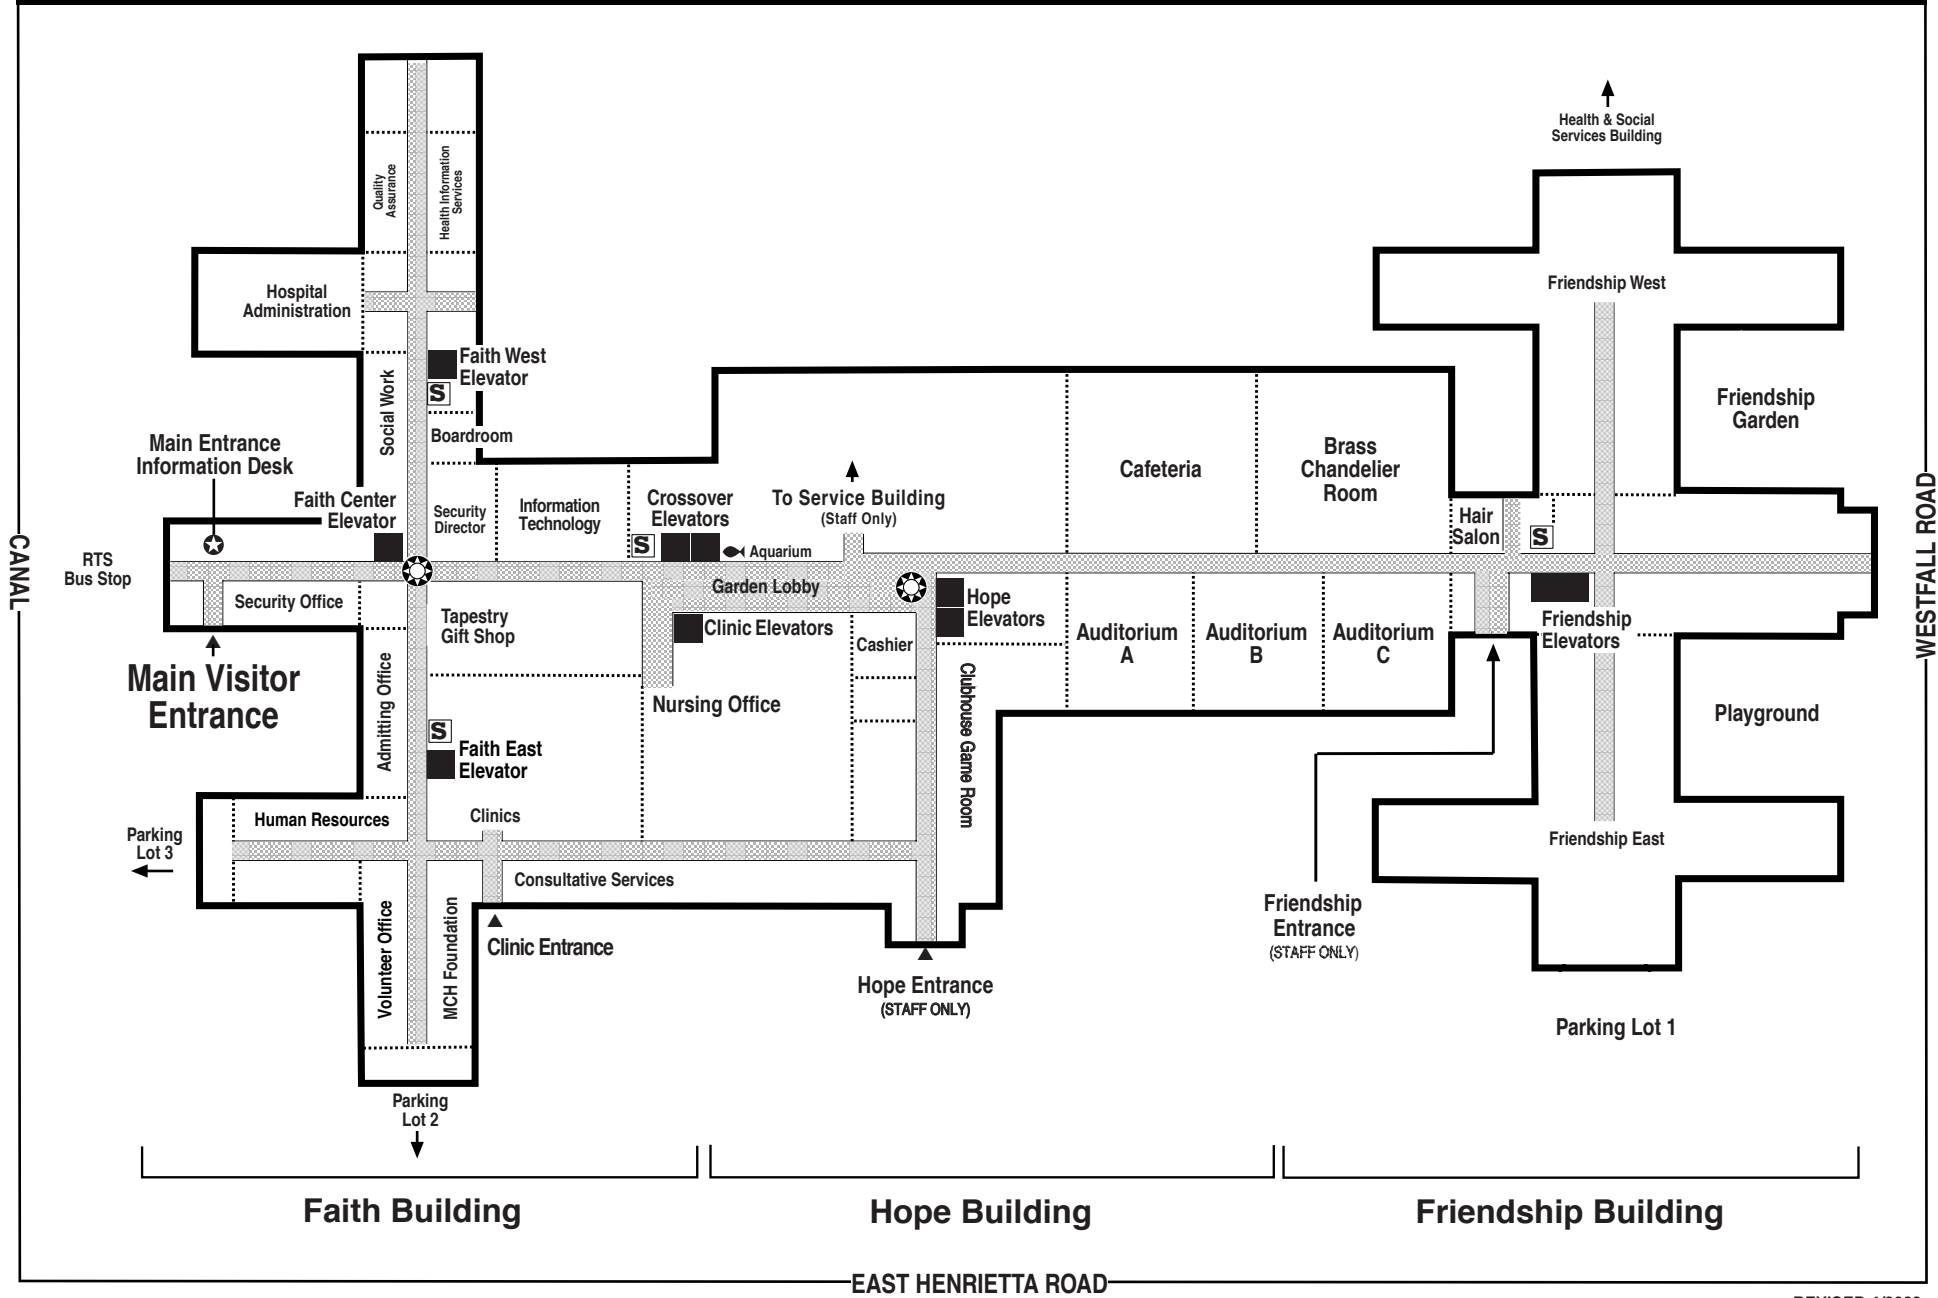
Health & Social Services Building

Quality Assurance

Health Information Services

Hospital Administration

Faith West Elevator

S

Social Work

Boardroom

Main Entrance Information Desk

Faith Center Elevator

Security Director

Information Technology

Crossover Elevators

S

Aquarium

To Service Building (Staff Only)

Cafeteria

Brass Chandelier Room

Friendship West

Friendship Garden

Hair Salon

S

CANAL

RTS Bus Stop

Security Office

Tapestry Gift Shop

Garden Lobby

Clinic Elevators

Cashier

Hope Elevators

Auditorium A

Auditorium B

Auditorium C

Friendship Elevators

WESTFALL ROAD

Main Visitor Entrance

Admitting Office

S

Faith East Elevator

Nursing Office

Clubhouse Game Room

Playground

Human Resources

Clinics

Parking Lot 3

Consultative Services

Friendship East

Volunteer Office

MCH Foundation

Clinic Entrance

Hope Entrance (STAFF ONLY)

Friendship Entrance (STAFF ONLY)

Parking Lot 1

Parking Lot 2

Faith Building

Hope Building

Friendship Building

EAST HENRIETTA ROAD

REVISED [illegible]